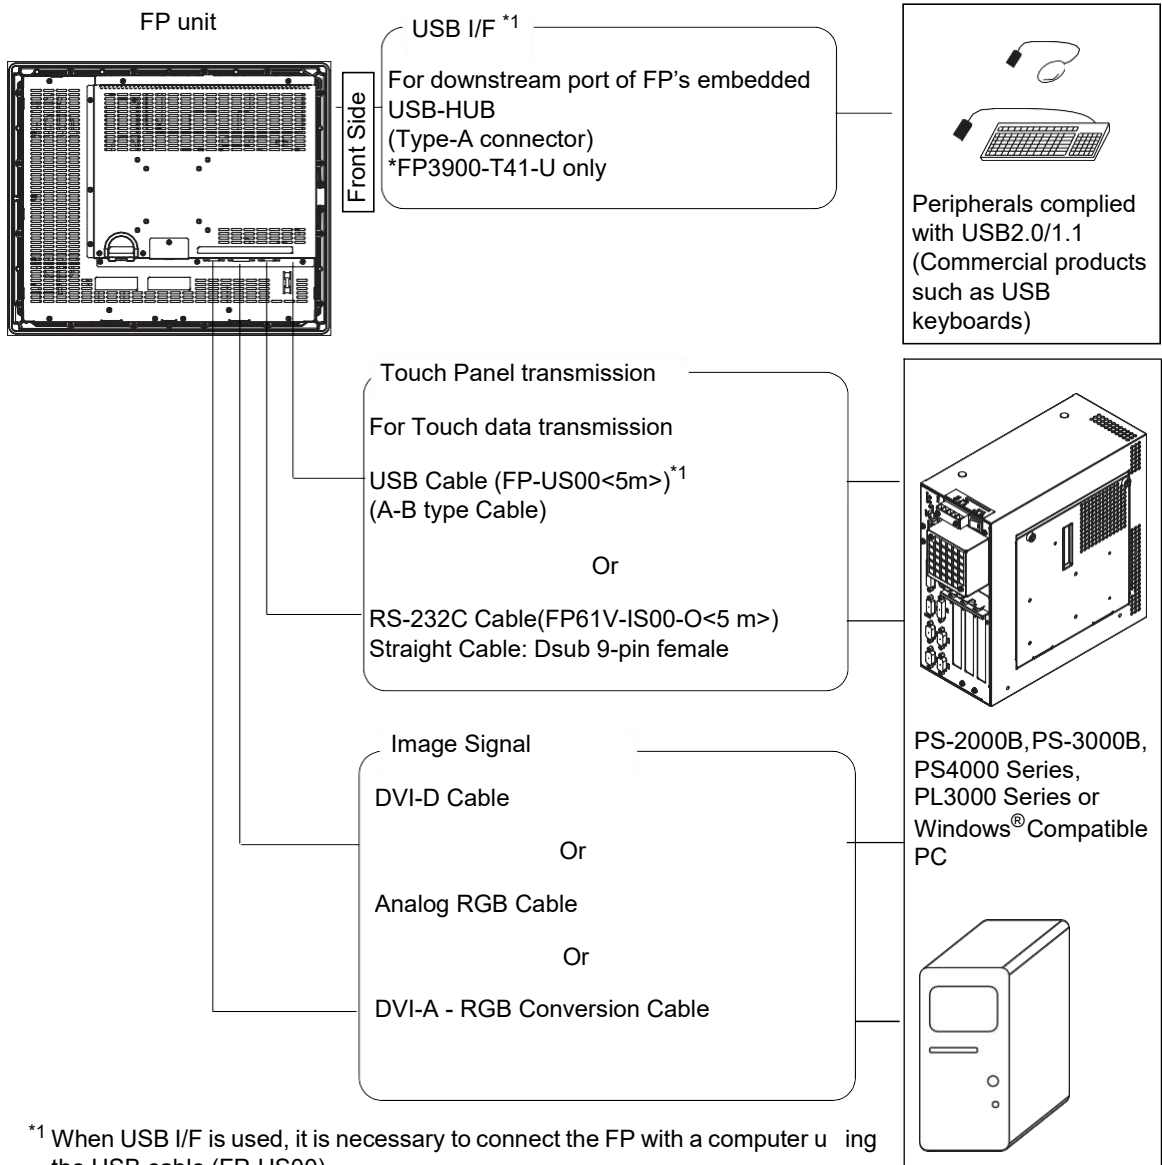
FP unit

Front Side

USB I/F $^{*1}$

For downstream port of FP's embedded USB-HUB
(Type-A connector)
*FP3900-T41-U only

Peripherals complied with USB2.0/1.1 (Commercial products such as USB keyboards)

Touch Panel transmission

For Touch data transmission

USB Cable (FP-US00<5m>)$^{*1}$
(A-B type Cable)

Or

RS-232C Cable(FP61V-IS00-O<5 m>)
Straight Cable: Dsub 9-pin female

PS-2000B,PS-3000B, PS4000 Series, PL3000 Series or Windows®Compatible PC

Image Signal

DVI-D Cable

Or

Analog RGB Cable

Or

DVI-A - RGB Conversion Cable

$^{*1}$ When USB I/F is used, it is necessary to connect the FP with a computer u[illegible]ing the USB cable (FP-US00).